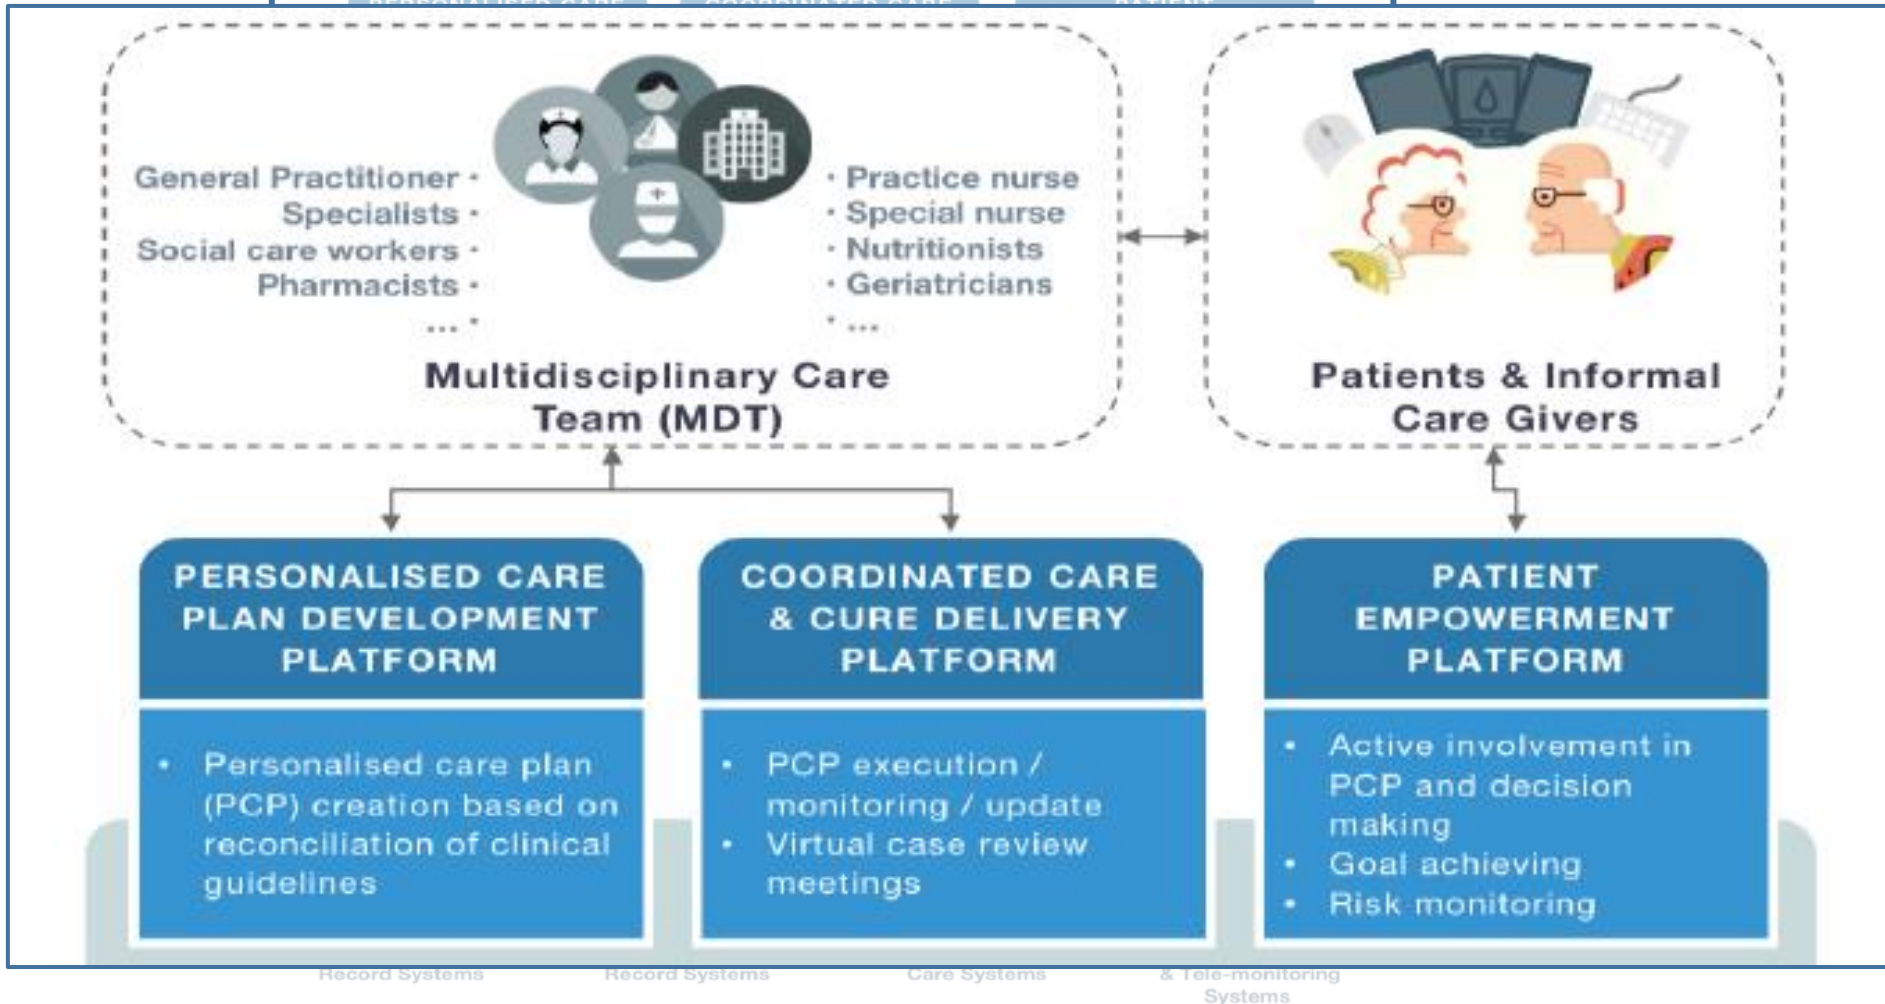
General Practitioner ·
Specialists ·
Social care workers ·
Pharmacists ·
... ·

· Practice nurse
· Special nurse
· Nutritionists
· Geriatricians
· ...

Multidisciplinary Care Team (MDT)

Patients & Informal Care Givers

PERSONALISED CARE PLAN DEVELOPMENT PLATFORM

• Personalised care plan (PCP) creation based on reconciliation of clinical guidelines

COORDINATED CARE & CURE DELIVERY PLATFORM

• PCP execution / monitoring / update
• Virtual case review meetings

PATIENT EMPOWERMENT PLATFORM

• Active involvement in PCP and decision making
• Goal achieving
• Risk monitoring

Record Systems
Record Systems
Care Systems
& Tele-monitoring Systems